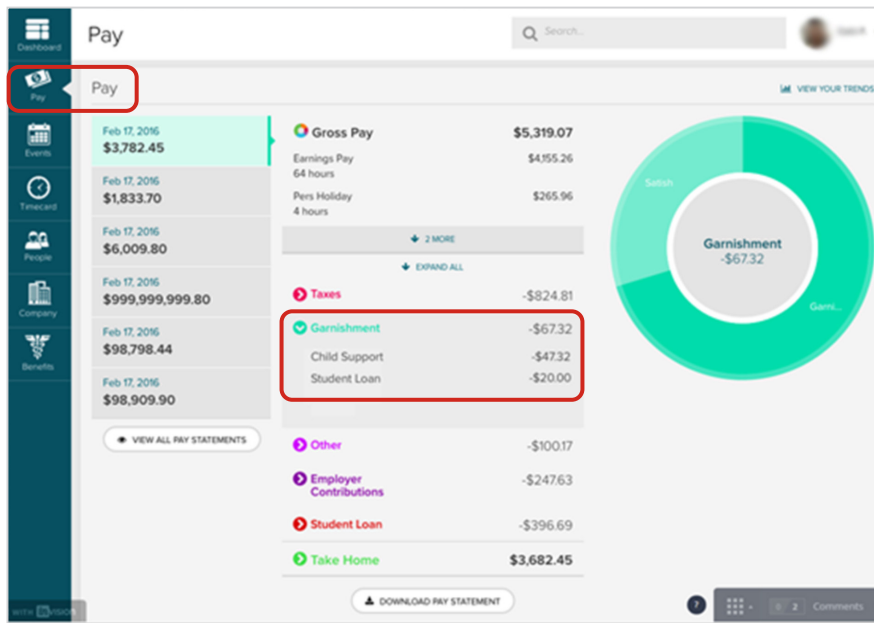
Dashboard

Pay

Events

Timecard

People

Company

Benefits

Pay

Search...

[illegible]

Pay

VIEW YOUR TRENDS

Feb 17, 2016
$3,782.45

Feb 17, 2016
$1,833.70

Feb 17, 2016
$6,009.80

Feb 17, 2016
$999,999,999.80

Feb 17, 2016
$98,798.44

Feb 17, 2016
$98,909.90

VIEW ALL PAY STATEMENTS

Gross Pay $5,319.07

Earnings Pay
64 hours
$4,155.26

Pers Holiday
4 hours
$265.96

2 MORE

EXPAND ALL

Taxes -$824.81

Garnishment -$67.32

Child Support -$47.32

Student Loan -$20.00

Other -$100.17

Employer Contributions -$247.63

Student Loan -$396.69

Take Home $3,682.45

DOWNLOAD PAY STATEMENT

Satish

Garnishment
-$67.32

Garni...

WITH INVISION

7

0 2 Comments